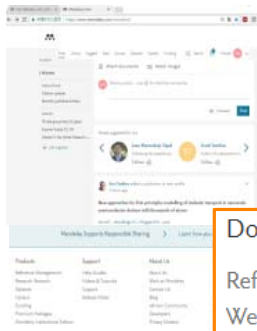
Mendeley Supports Responsible Sharing

Follow

Follow

Products
Reference Management
Research Network
Datasets
Careers
Funding
Premium Packages
Mendeley Institutional Edition

Support
Help Guides
Videos & Tutorials
Support
Software Status

About Us
About Mendeley
Mendeley Newsroom
Contact Us
Blog
Mendeley Community
Developers
Privacy Statement

Do

Ref
We